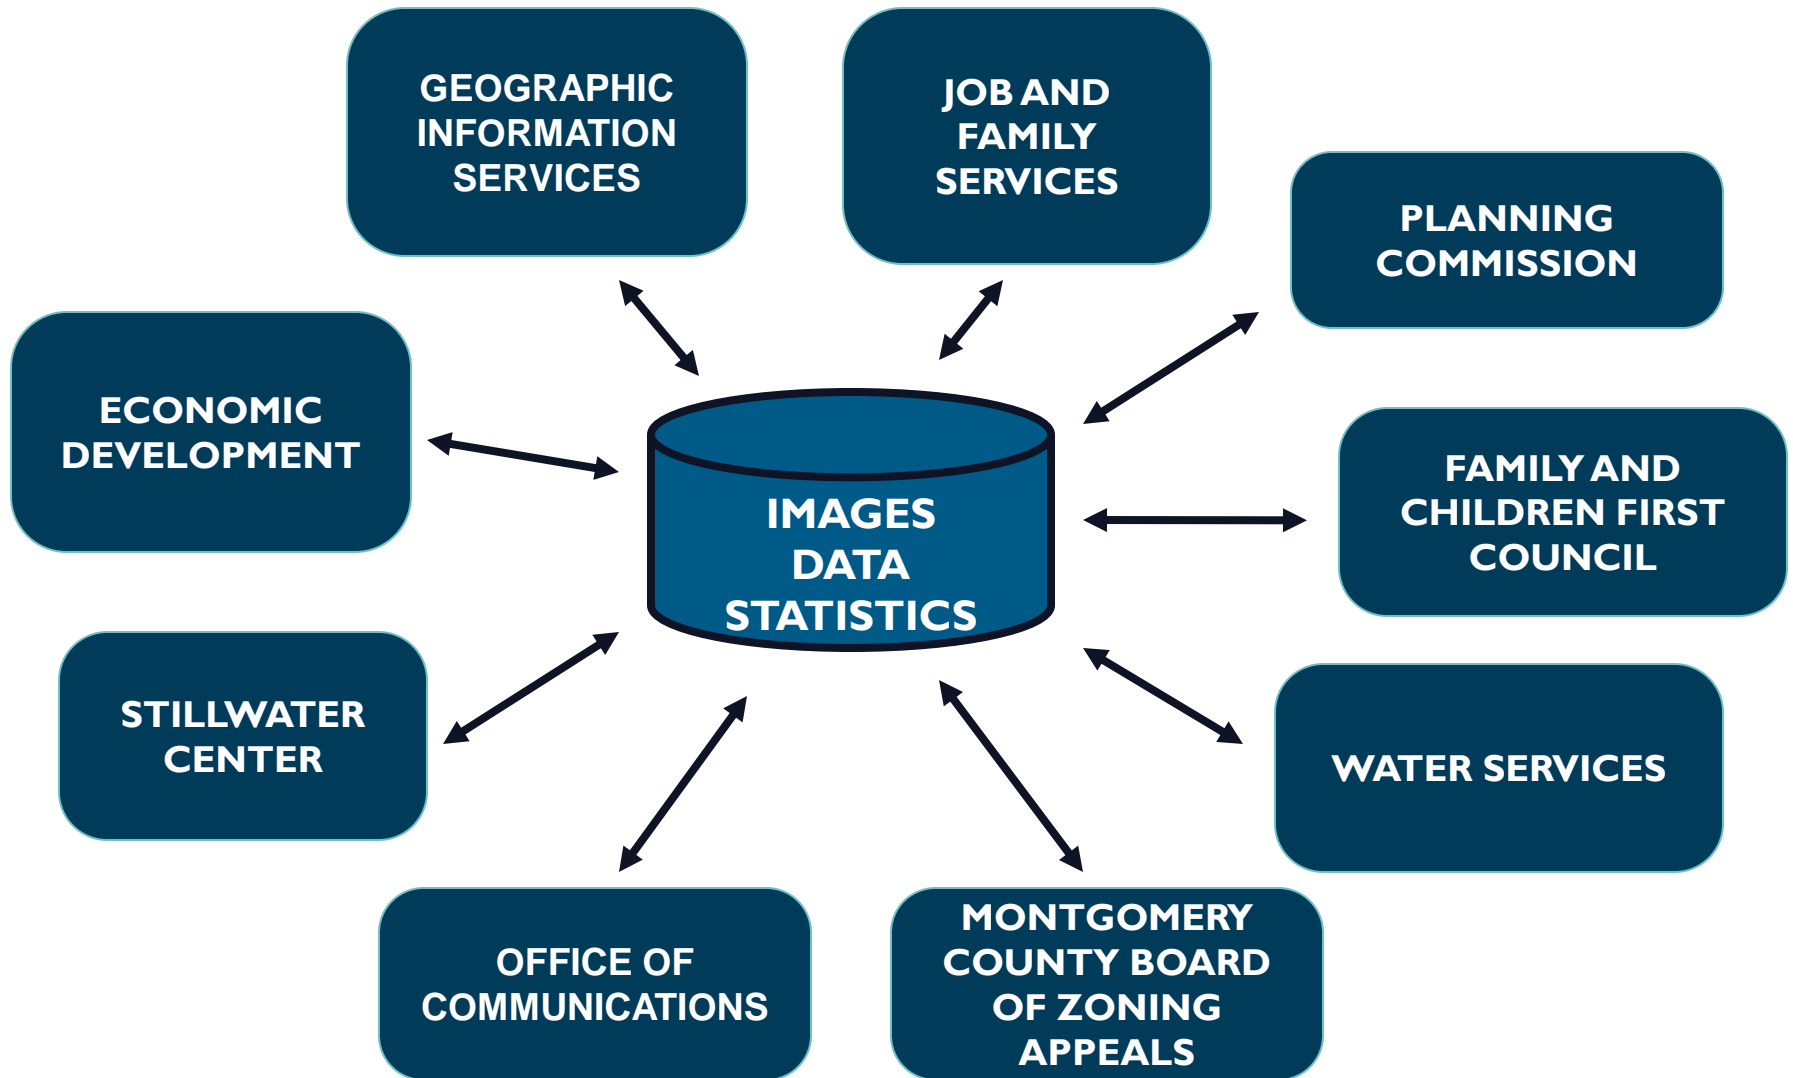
GEOGRAPHIC INFORMATION SERVICES

JOB AND FAMILY SERVICES

PLANNING COMMISSION

ECONOMIC DEVELOPMENT

IMAGES DATA STATISTICS

FAMILY AND CHILDREN FIRST COUNCIL

STILLWATER CENTER

WATER SERVICES

OFFICE OF COMMUNICATIONS

MONTGOMERY COUNTY BOARD OF ZONING APPEALS